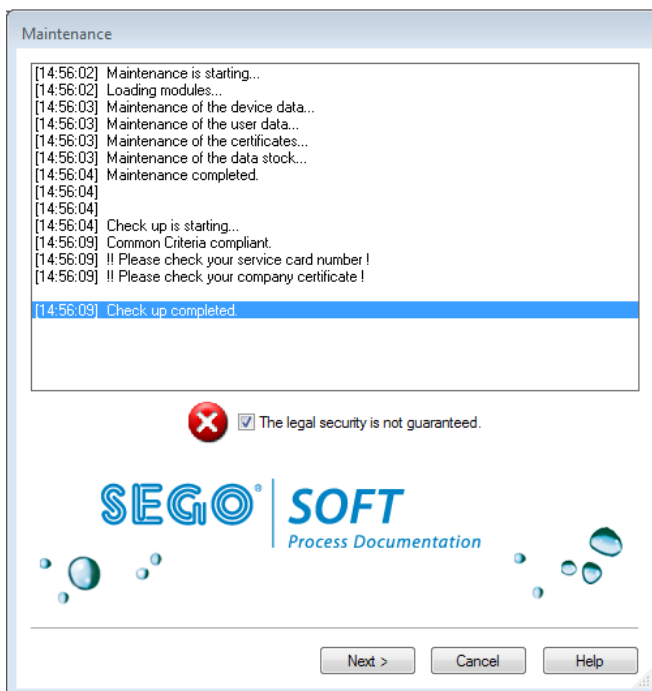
Maintenance

[14:56:02] Maintenance is starting...
[14:56:02] Loading modules...
[14:56:03] Maintenance of the device data...
[14:56:03] Maintenance of the user data...
[14:56:03] Maintenance of the certificates...
[14:56:03] Maintenance of the data stock...
[14:56:04] Maintenance completed.
[14:56:04]
[14:56:04]
[14:56:04] Check up is starting...
[14:56:09] Common Criteria compliant.
[14:56:09] !! Please check your service card number !
[14:56:09] !! Please check your company certificate !

[14:56:09] Check up completed.

The legal security is not guaranteed.

SEGO® SOFT
Process Documentation

Next >
Cancel
Help